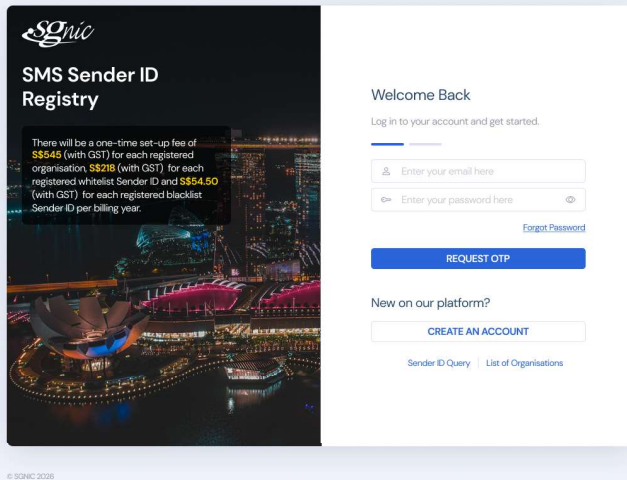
SGnic

SMS Sender ID Registry

There will be a one-time set-up fee of S$545 (with GST) for each registered organisation, S$218 (with GST) for each registered whitelist Sender ID and S$54.50 (with GST) for each registered blacklist Sender ID per billing year.

Welcome Back

Log in to your account and get started.

Enter your email here

Enter your password here

Forgot Password

REQUEST OTP

New on our platform?

CREATE AN ACCOUNT

Sender ID Query | List of Organisations

© SGNIC 2026